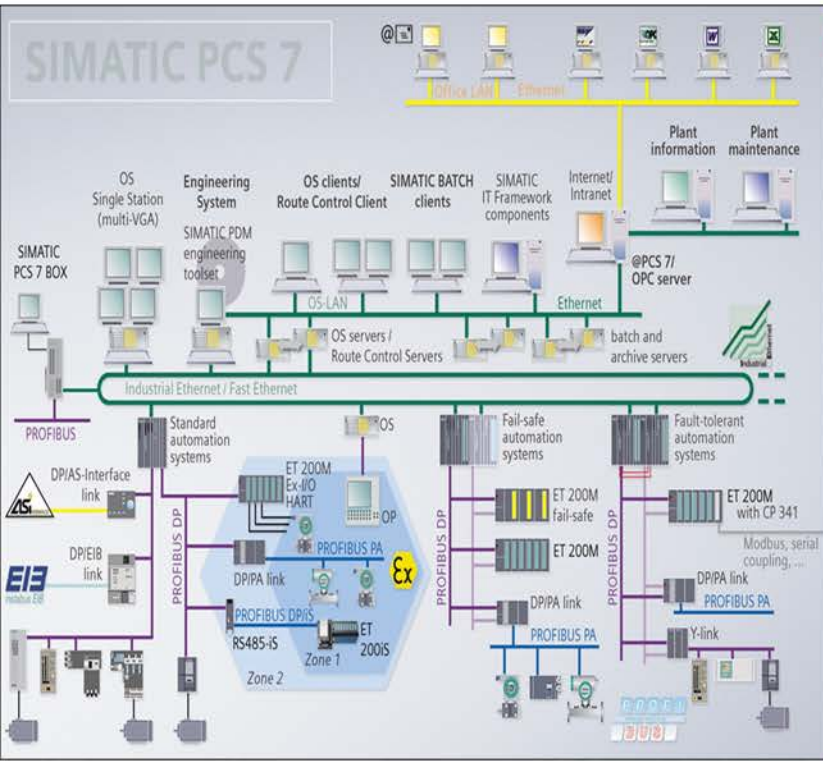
SIMATIC PCS 7

Office LAN Ethernet

Plant information

Plant maintenance

OS Single Station (multi-VGA)

Engineering System

SIMATIC PDM engineering toolset

OS clients/ Route Control Client

SIMATIC BATCH clients

SIMATIC IT Framework components

Internet/ Intranet

@PCS 7/ OPC server

SIMATIC PCS 7 BOX

OS-LAN

Ethernet

OS servers / Route Control Servers

batch and archive servers

Industrial Ethernet

Industrial Ethernet / Fast Ethernet

PROFIBUS

Standard automation systems

OS

Fail-safe automation systems

Fault-tolerant automation systems

DP/AS-Interface link

ASi

ET 200M Ex-I/O HART

OP

ET 200M fail-safe

ET 200M with CP 341

Modbus, serial coupling, ...

DP/EIB link

EIB instabus EIB

PROFIBUS DP

PROFIBUS PA

Ex

DP/PA link

ET 200M

PROFIBUS DP

PROFIBUS DP

DP/PA link

PROFIBUS PA

PROFIBUS DP/iS

RS485-iS

Zone 1

ET 200iS

DP/PA link

PROFIBUS PA

Y-link

Zone 2